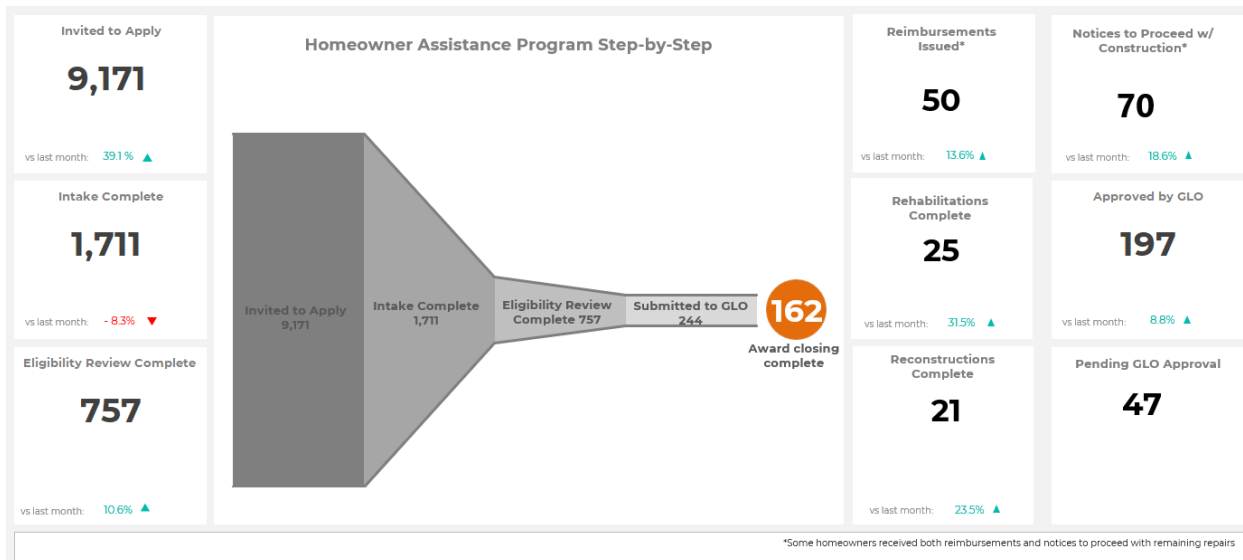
Invited to Apply
9,171
vs last month: 39.1 % ▲

Intake Complete
1,711
vs last month: - 8.3% ▼

Eligibility Review Complete
757
vs last month: 10.6% ▲

Homeowner Assistance Program Step-by-Step

Invited to Apply 9,171

Intake Complete 1,711

Eligibility Review Complete 757

Submitted to GLO 244

162
Award closing complete

Reimbursements Issued*
50
vs last month: 13.6% ▲

Rehabilitations Complete
25
vs last month: 31.5% ▲

Reconstructions Complete
21
vs last month: 23.5% ▲

Notices to Proceed w/ Construction*
70
vs last month: 18.6% ▲

Approved by GLO
197
vs last month: 8.8% ▲

Pending GLO Approval
47

*Some homeowners received both reimbursements and notices to proceed with remaining repairs